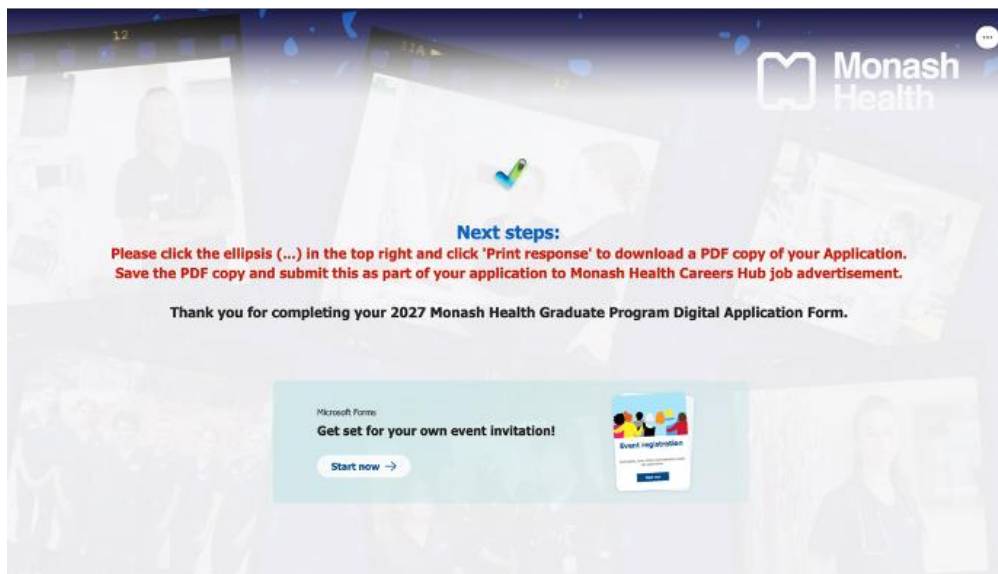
Monash Health

Next steps:
Please click the ellipsis (...) in the top right and click 'Print response' to download a PDF copy of your Application.
Save the PDF copy and submit this as part of your application to Monash Health Careers Hub job advertisement.

Thank you for completing your 2027 Monash Health Graduate Program Digital Application Form.

Microsoft Forms
Get set for your own event invitation!
Start now →

Event registration
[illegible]